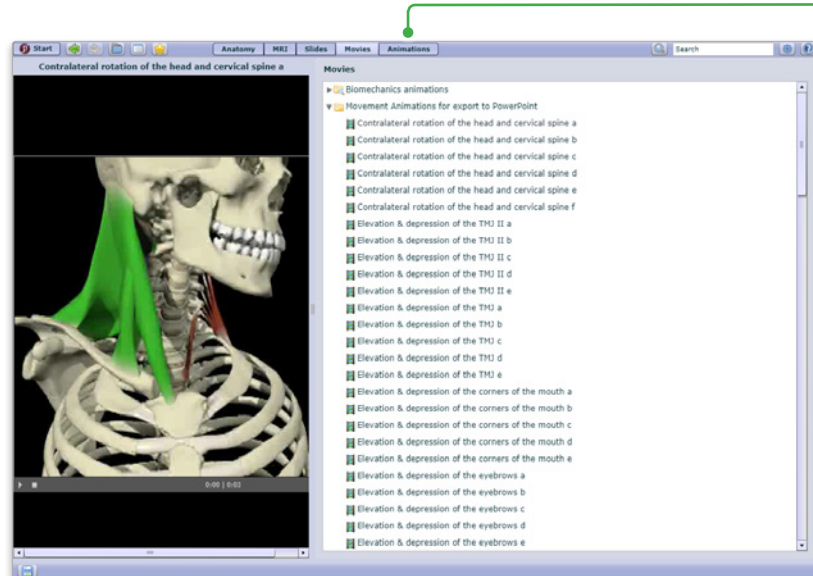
Start

Anatomy MRI Slides Movies Animations

Search

Contralateral rotation of the head and cervical spine a

0:00 | 0:02

Movies

Biomechanics animations
Movement Animations for export to PowerPoint
Contralateral rotation of the head and cervical spine a
Contralateral rotation of the head and cervical spine b
Contralateral rotation of the head and cervical spine c
Contralateral rotation of the head and cervical spine d
Contralateral rotation of the head and cervical spine e
Contralateral rotation of the head and cervical spine f
Elevation & depression of the TMJ II a
Elevation & depression of the TMJ II b
Elevation & depression of the TMJ II c
Elevation & depression of the TMJ II d
Elevation & depression of the TMJ II e
Elevation & depression of the TMJ a
Elevation & depression of the TMJ b
Elevation & depression of the TMJ c
Elevation & depression of the TMJ d
Elevation & depression of the TMJ e
Elevation & depression of the corners of the mouth a
Elevation & depression of the corners of the mouth b
Elevation & depression of the corners of the mouth c
Elevation & depression of the corners of the mouth d
Elevation & depression of the corners of the mouth e
Elevation & depression of the eyebrows a
Elevation & depression of the eyebrows b
Elevation & depression of the eyebrows c
Elevation & depression of the eyebrows d
Elevation & depression of the eyebrows e